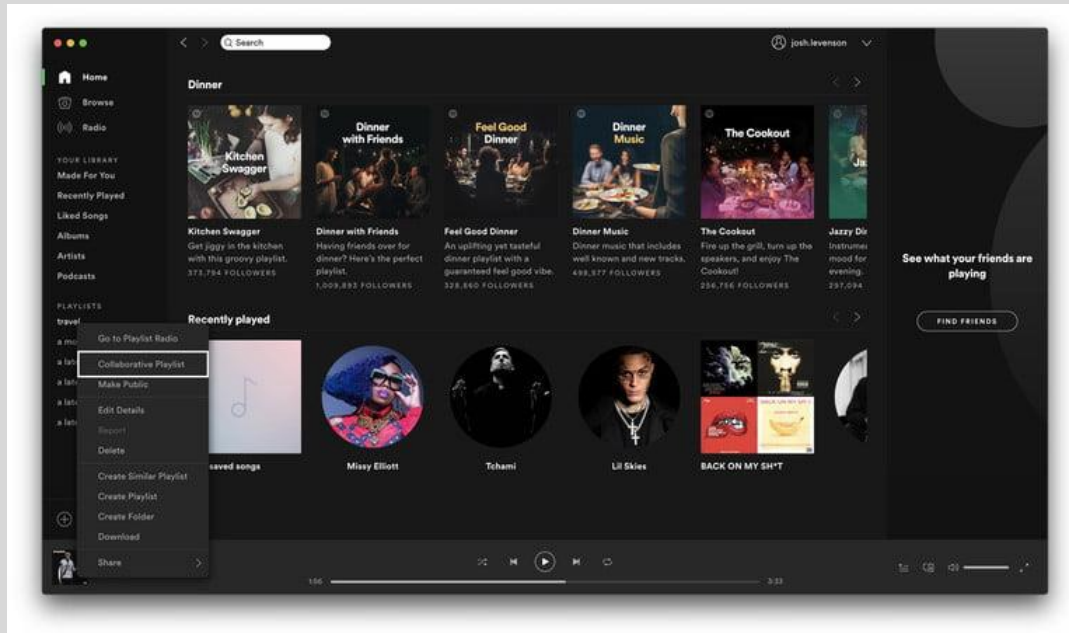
Search

josh.levenson

Home
Browse
Radio

YOUR LIBRARY
Made For You
Recently Played
Liked Songs
Albums
Artists
Podcasts

PLAYLISTS
travel
a mo
a lat
a lat
a lat
a lat

Dinner

Kitchen Swagger
Kitchen Swagger
Get jiggy in the kitchen with this groovy playlist.
373,794 FOLLOWERS

Dinner with Friends
Dinner with Friends
Having friends over for dinner? Here's the perfect playlist.
1,009,893 FOLLOWERS

Feel Good Dinner
Feel Good Dinner
An uplifting yet tasteful dinner playlist with a guaranteed feel good vibe.
328,860 FOLLOWERS

Dinner Music
Dinner Music
Dinner music that includes well known and new tracks.
498,577 FOLLOWERS

The Cookout
The Cookout
Fire up the grill, turn up the speakers, and enjoy The Cookout!
256,756 FOLLOWERS

Ja
Jazzy Din
Instrume
mood for
evening.
297,094

Recently played

saved songs
Missy Elliott
Tchami
Lil Skies
BACK ON MY SH*T

Go to Playlist Radio
Collaborative Playlist
Make Public
Edit Details
Report
Delete
Create Similar Playlist
Create Playlist
Create Folder
Download
Share

See what your friends are playing

FIND FRIENDS

1:56
3:33